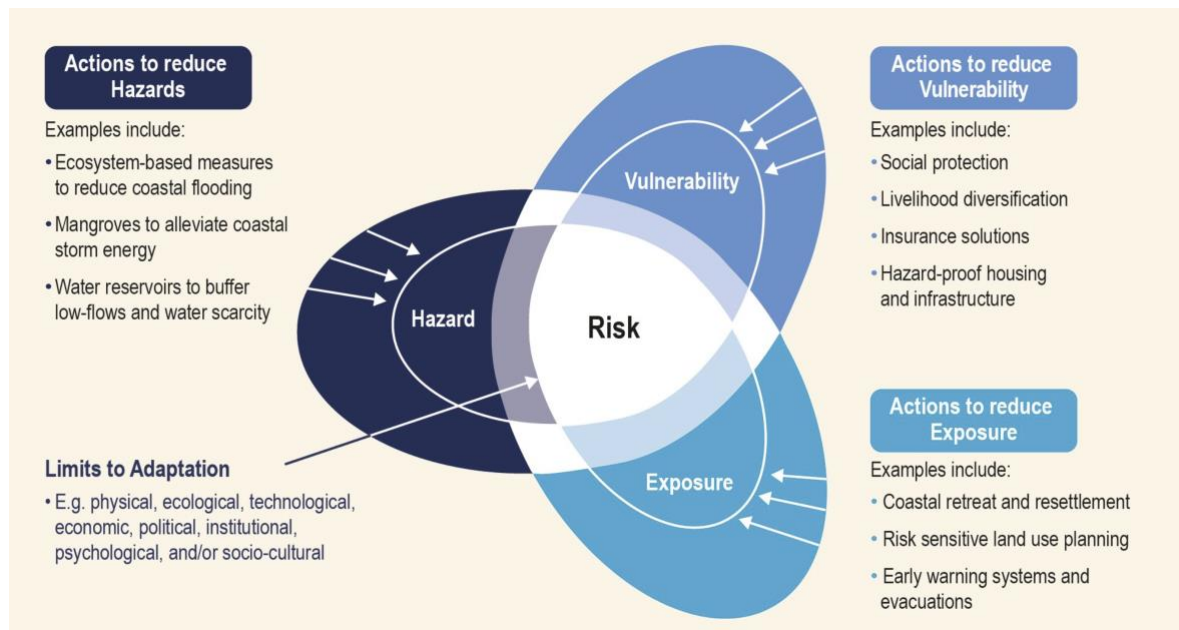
Actions to reduce Hazards

Examples include:

• Ecosystem-based measures to reduce coastal flooding

• Mangroves to alleviate coastal storm energy

• Water reservoirs to buffer low-flows and water scarcity

Limits to Adaptation

• E.g. physical, ecological, technological, economic, political, institutional, psychological, and/or socio-cultural

Vulnerability

Hazard

Risk

Exposure

Actions to reduce Vulnerability

Examples include:

• Social protection

• Livelihood diversification

• Insurance solutions

• Hazard-proof housing and infrastructure

Actions to reduce Exposure

Examples include:

• Coastal retreat and resettlement

• Risk sensitive land use planning

• Early warning systems and evacuations